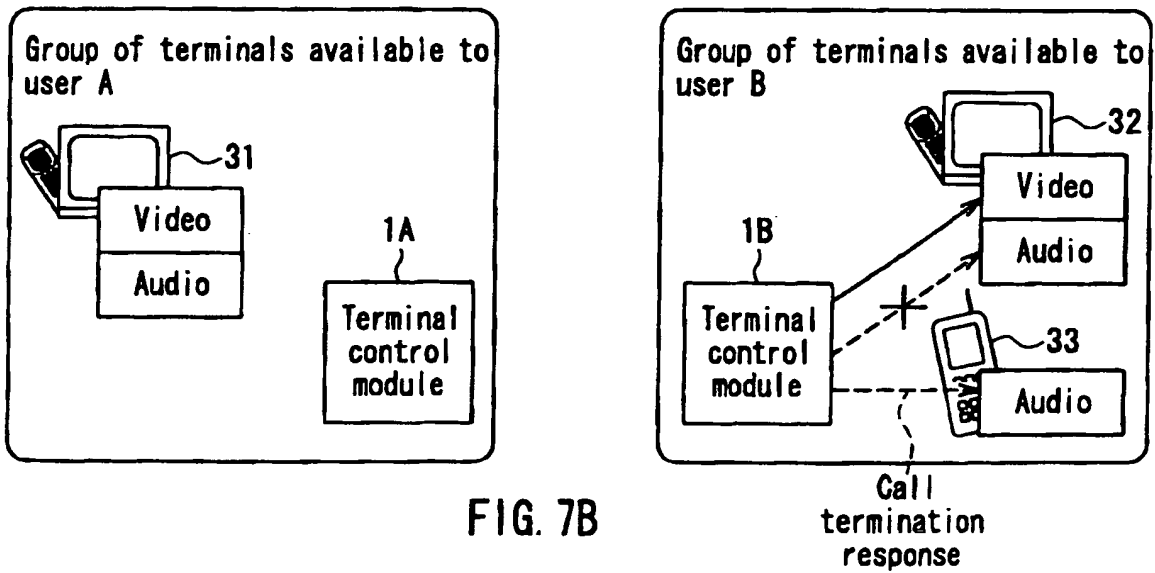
Group of terminals available to user A

31

Video

Audio

1A

Terminal control module

Group of terminals available to user B

32

Video

Audio

1B

Terminal control module

33

Audio

Call termination response

FIG. 7B